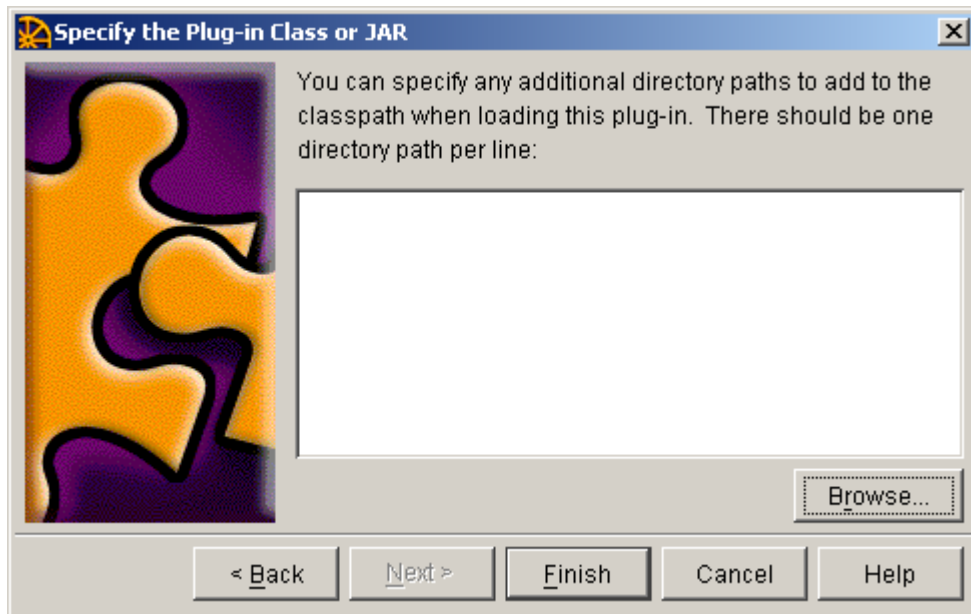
Specify the Plug-in Class or JAR

You can specify any additional directory paths to add to the classpath when loading this plug-in. There should be one directory path per line:

Browse...

< Back
Next >
Finish
Cancel
Help